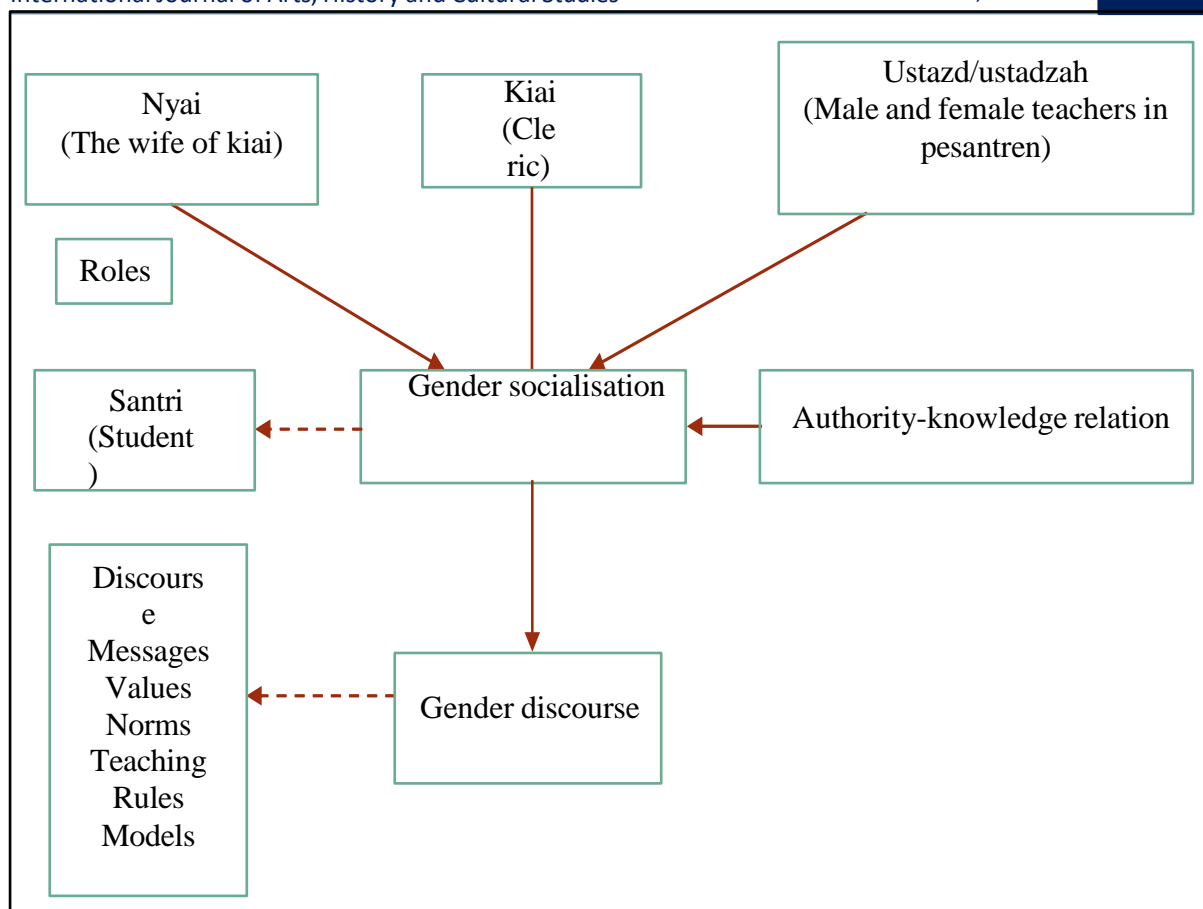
International Journal of Arts, History and Cultural Studies

Nyai
(The wife of kiai)

Kiai
(Cle
ric)

Ustazd/ustadzah
(Male and female teachers in pesantren)

Roles

Santri
(Student
)

Gender socialisation

Authority-knowledge relation

Discours
e
Messages
Values
Norms
Teaching
Rules
Models

Gender discourse